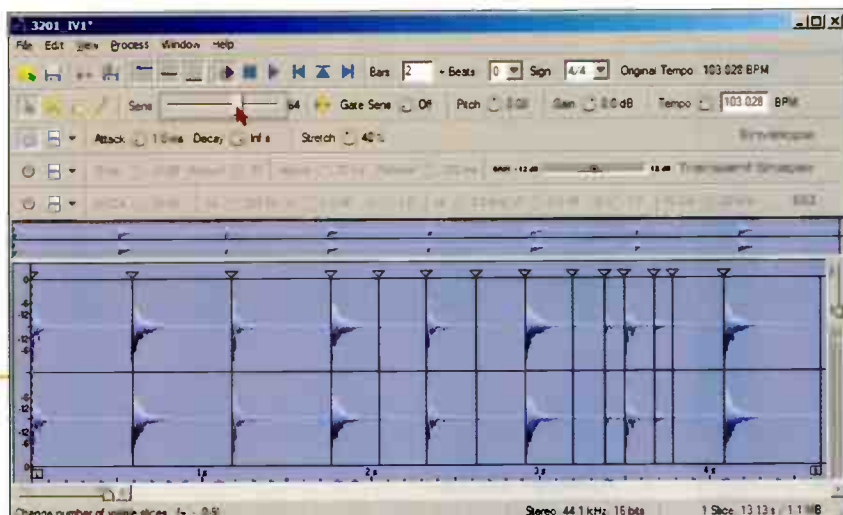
3201_IV1*

File Edit View Process Window Help

Bars 2 Beats 0 Sign 4/4 Original Tempo 103.028 BPM

Sens 64 Gate Sens Off Pitch 0.00 Gain 0.0 dB Tempo 103.028 BPM

Attack 1.0 ms Decay Inf s Stretch 40 %

Envelope

-12 dB 12 dB Transient Shaper

Change number of visible slices

Stereo 44.1 kHz 16 bits

1 Slice 13.13 s / 1.1 MB